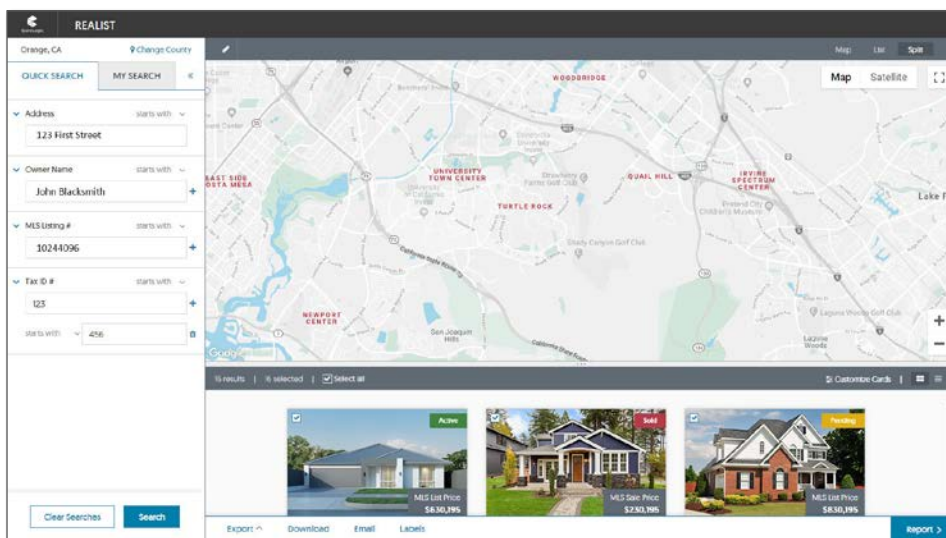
REALIST

Orange, CA
Change County

QUICK SEARCH
MY SEARCH
«

Address
starts with
123 First Street

Owner Name
starts with
John Blacksmith
+

MLS Listing #
starts with
10244096
+

Tax ID #
starts with
123
+
starts with
456

Clear Searches
Search

Map
List
Split

Map
Satellite

WOODBRIDGE
EAST SIDE COSTA MESA
UNIVERSITY TOWN CENTER
TURTLE ROCK
QUAIL HILL
IRVINE SPECTRUM CENTER
NEWPORT CENTER
San Joaquin Hills
Shady Canyon Golf Club
Lake F
Google

15 results | 15 selected | Select all
Customize Cards

Active
MLS List Price
$630,195

Sold
MLS Sale Price
$250,195

Pending
MLS List Price
$830,195

Export
Download
Email
Labels
Report >